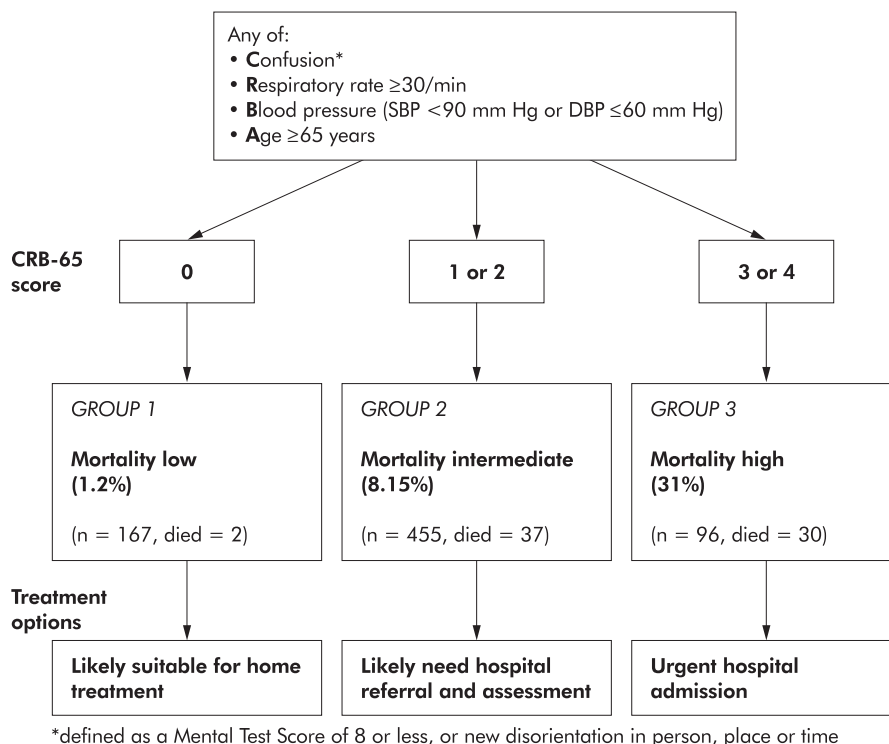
Any of:
• Confusion*
• Respiratory rate ≥30/min
• Blood pressure (SBP <90 mm Hg or DBP ≤60 mm Hg)
• Age ≥65 years

CRB-65 score

0

1 or 2

3 or 4

GROUP 1

Mortality low (1.2%)

(n = 167, died = 2)

GROUP 2

Mortality intermediate (8.15%)

(n = 455, died = 37)

GROUP 3

Mortality high (31%)

(n = 96, died = 30)

Treatment options

Likely suitable for home treatment

Likely need hospital referral and assessment

Urgent hospital admission

*defined as a Mental Test Score of 8 or less, or new disorientation in person, place or time